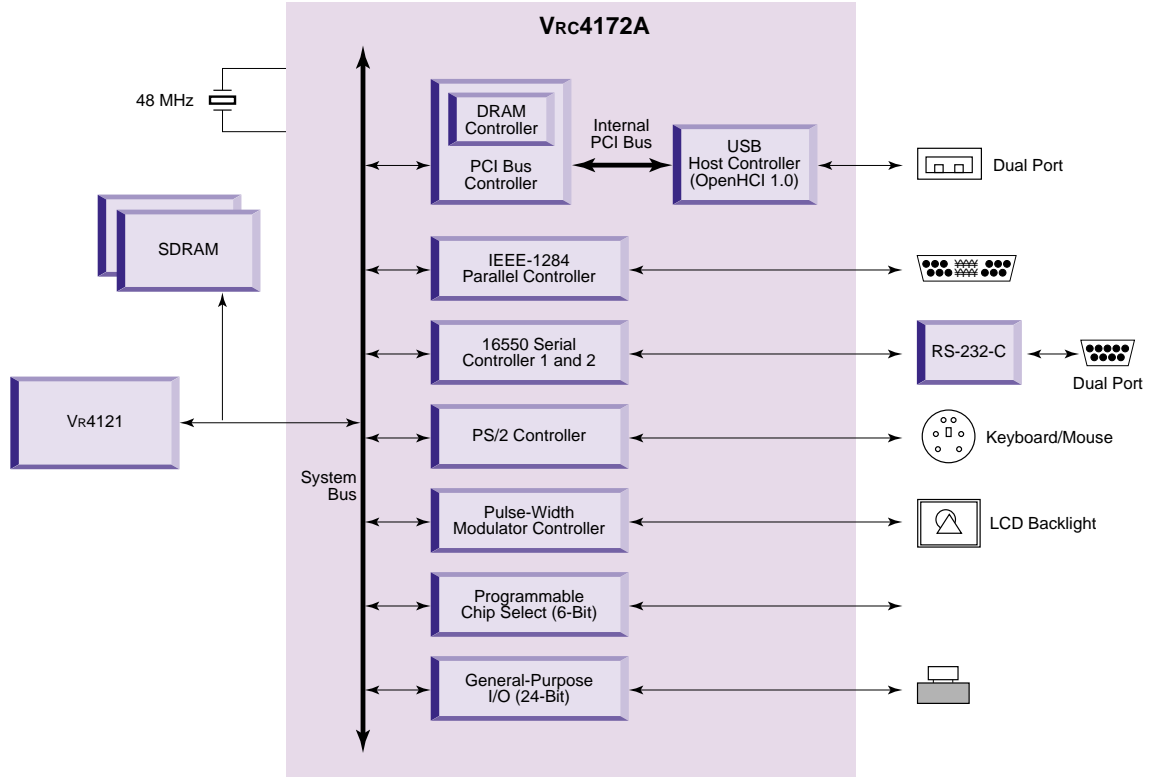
VRC4172A

48 MHz

SDRAM

VR4121

System Bus

DRAM Controller

PCI Bus Controller

Internal PCI Bus

USB Host Controller (OpenHCI 1.0)

Dual Port

IEEE-1284 Parallel Controller

16550 Serial Controller 1 and 2

RS-232-C

Dual Port

PS/2 Controller

Keyboard/Mouse

Pulse-Width Modulator Controller

LCD Backlight

Programmable Chip Select (6-Bit)

General-Purpose I/O (24-Bit)